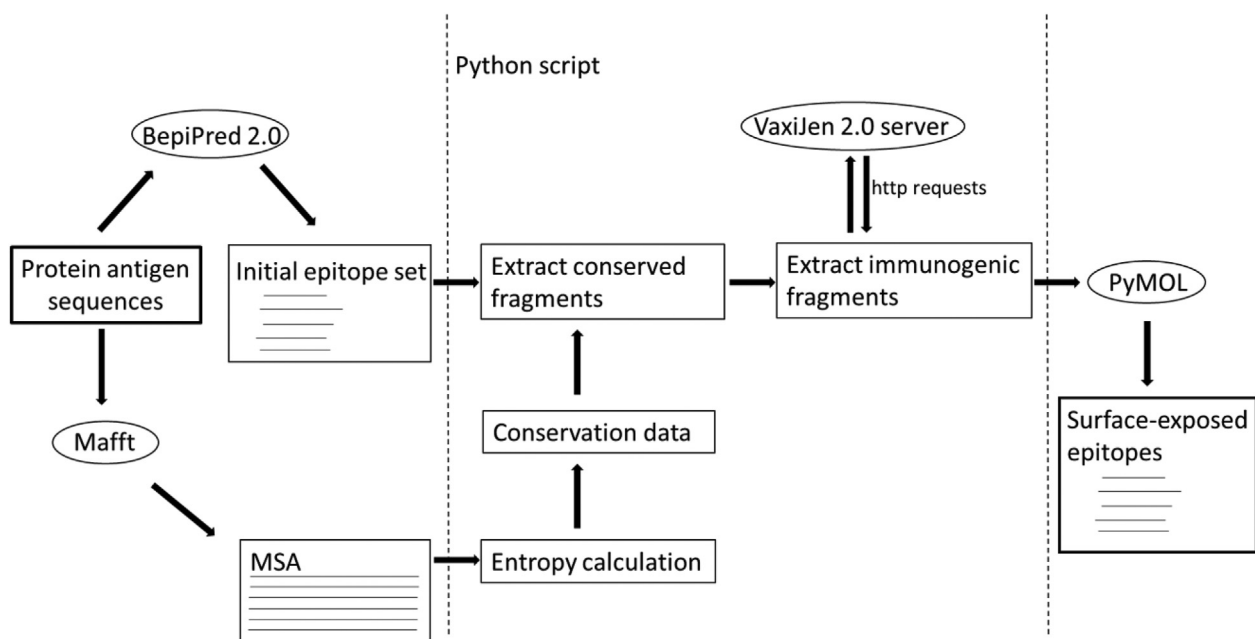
Python script

BepiPred 2.0

VaxiJen 2.0 server

http requests

Protein antigen sequences

Initial epitope set

Extract conserved fragments

Extract immunogenic fragments

PyMOL

Conservation data

Mafft

Surface-exposed epitopes

MSA

Entropy calculation